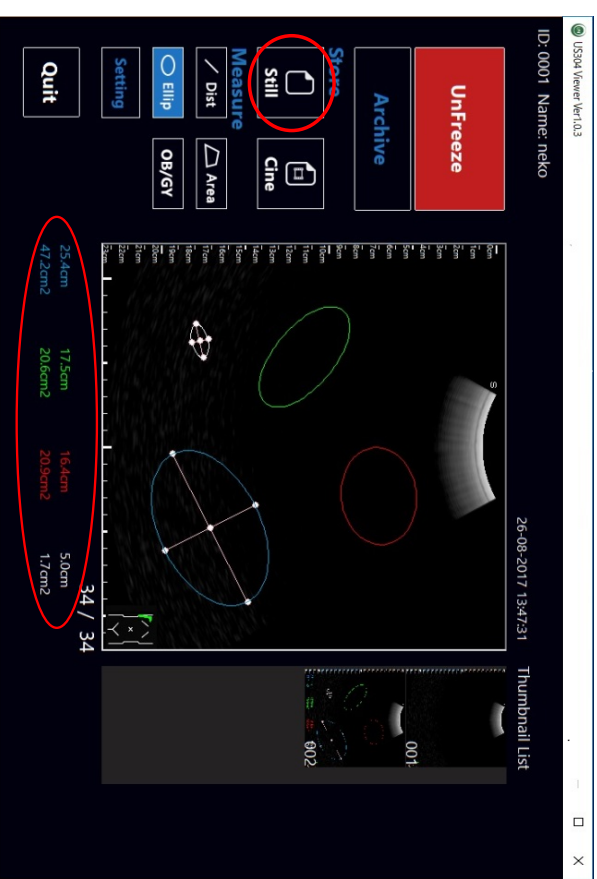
US304 Viewer Ver1.0.3

ID: 0001 Name: neko

UnFreeze

Archive

Store

Still

Cine

Measure

Dist

Area

Ellip

OB/GY

Setting

Quit

26-08-2017 13:47:31

Thumbnail List

001

002

34 / 34

25.4cm
47.2cm2

17.5cm
20.6cm2

16.4cm
20.9cm2

5.0cm
1.7cm2

S

1cm 2cm 3cm 4cm 5cm 6cm 7cm 8cm 9cm 10cm 11cm 12cm 13cm 14cm 15cm 16cm 17cm 18cm 19cm 20cm 21cm 22cm 23cm